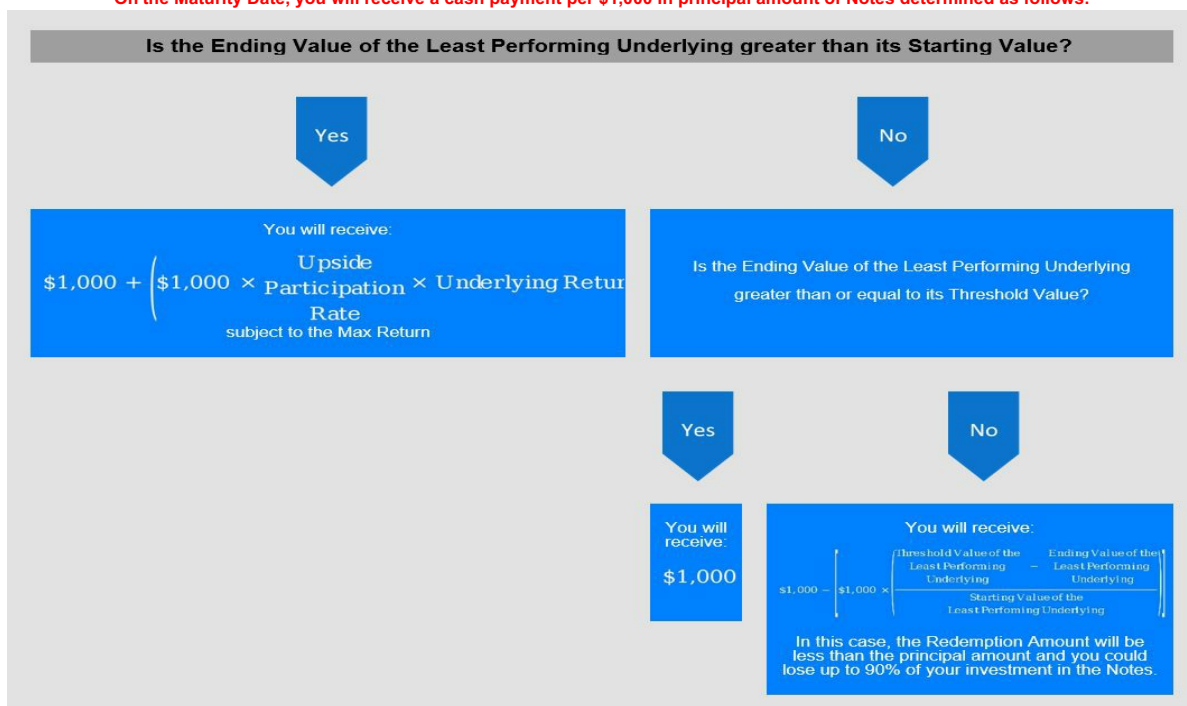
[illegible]

Is the Ending Value of the Least Performing Underlying greater than its Starting Value?

Yes

No

You will receive:

$\$1,000 + \left(\$1,000 \times \text{Upside Participation Rate} \times \text{Underlying Retur}\right.$

subject to the Max Return

Is the Ending Value of the Least Performing Underlying greater than or equal to its Threshold Value?

Yes

No

You will receive:

$1,000

You will receive:

$\$1,000 - \left[\$1,000 \times \left(\frac{\text{Threshold Value of the Least Performing Underlying} - \text{Ending Value of the Least Performing Underlying}}{\text{Starting Value of the Least Perfoming Underlying}}\right)\right]$

In this case, the Redemption Amount will be less than the principal amount and you could lose up to 90% of your investment in the Notes.